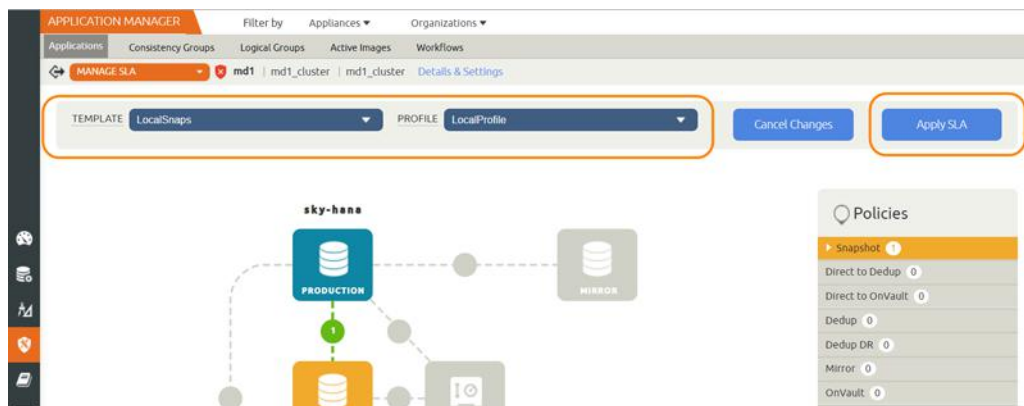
APPLICATION MANAGER Filter by Appliances ▾ Organizations ▾

Applications Consistency Groups Logical Groups Active Images Workflows

MANAGE SLA md1 | md1_cluster | md1_cluster Details & Settings

TEMPLATE LocalSnaps PROFILE LocalProfile

Cancel Changes

Apply SLA

sky-hana

PRODUCTION

MIRROR

1

Policies

Snapshot 1

Direct to Dedup 0

Direct to OnVault 0

Dedup 0

Dedup DR 0

Mirror 0

OnVault 0